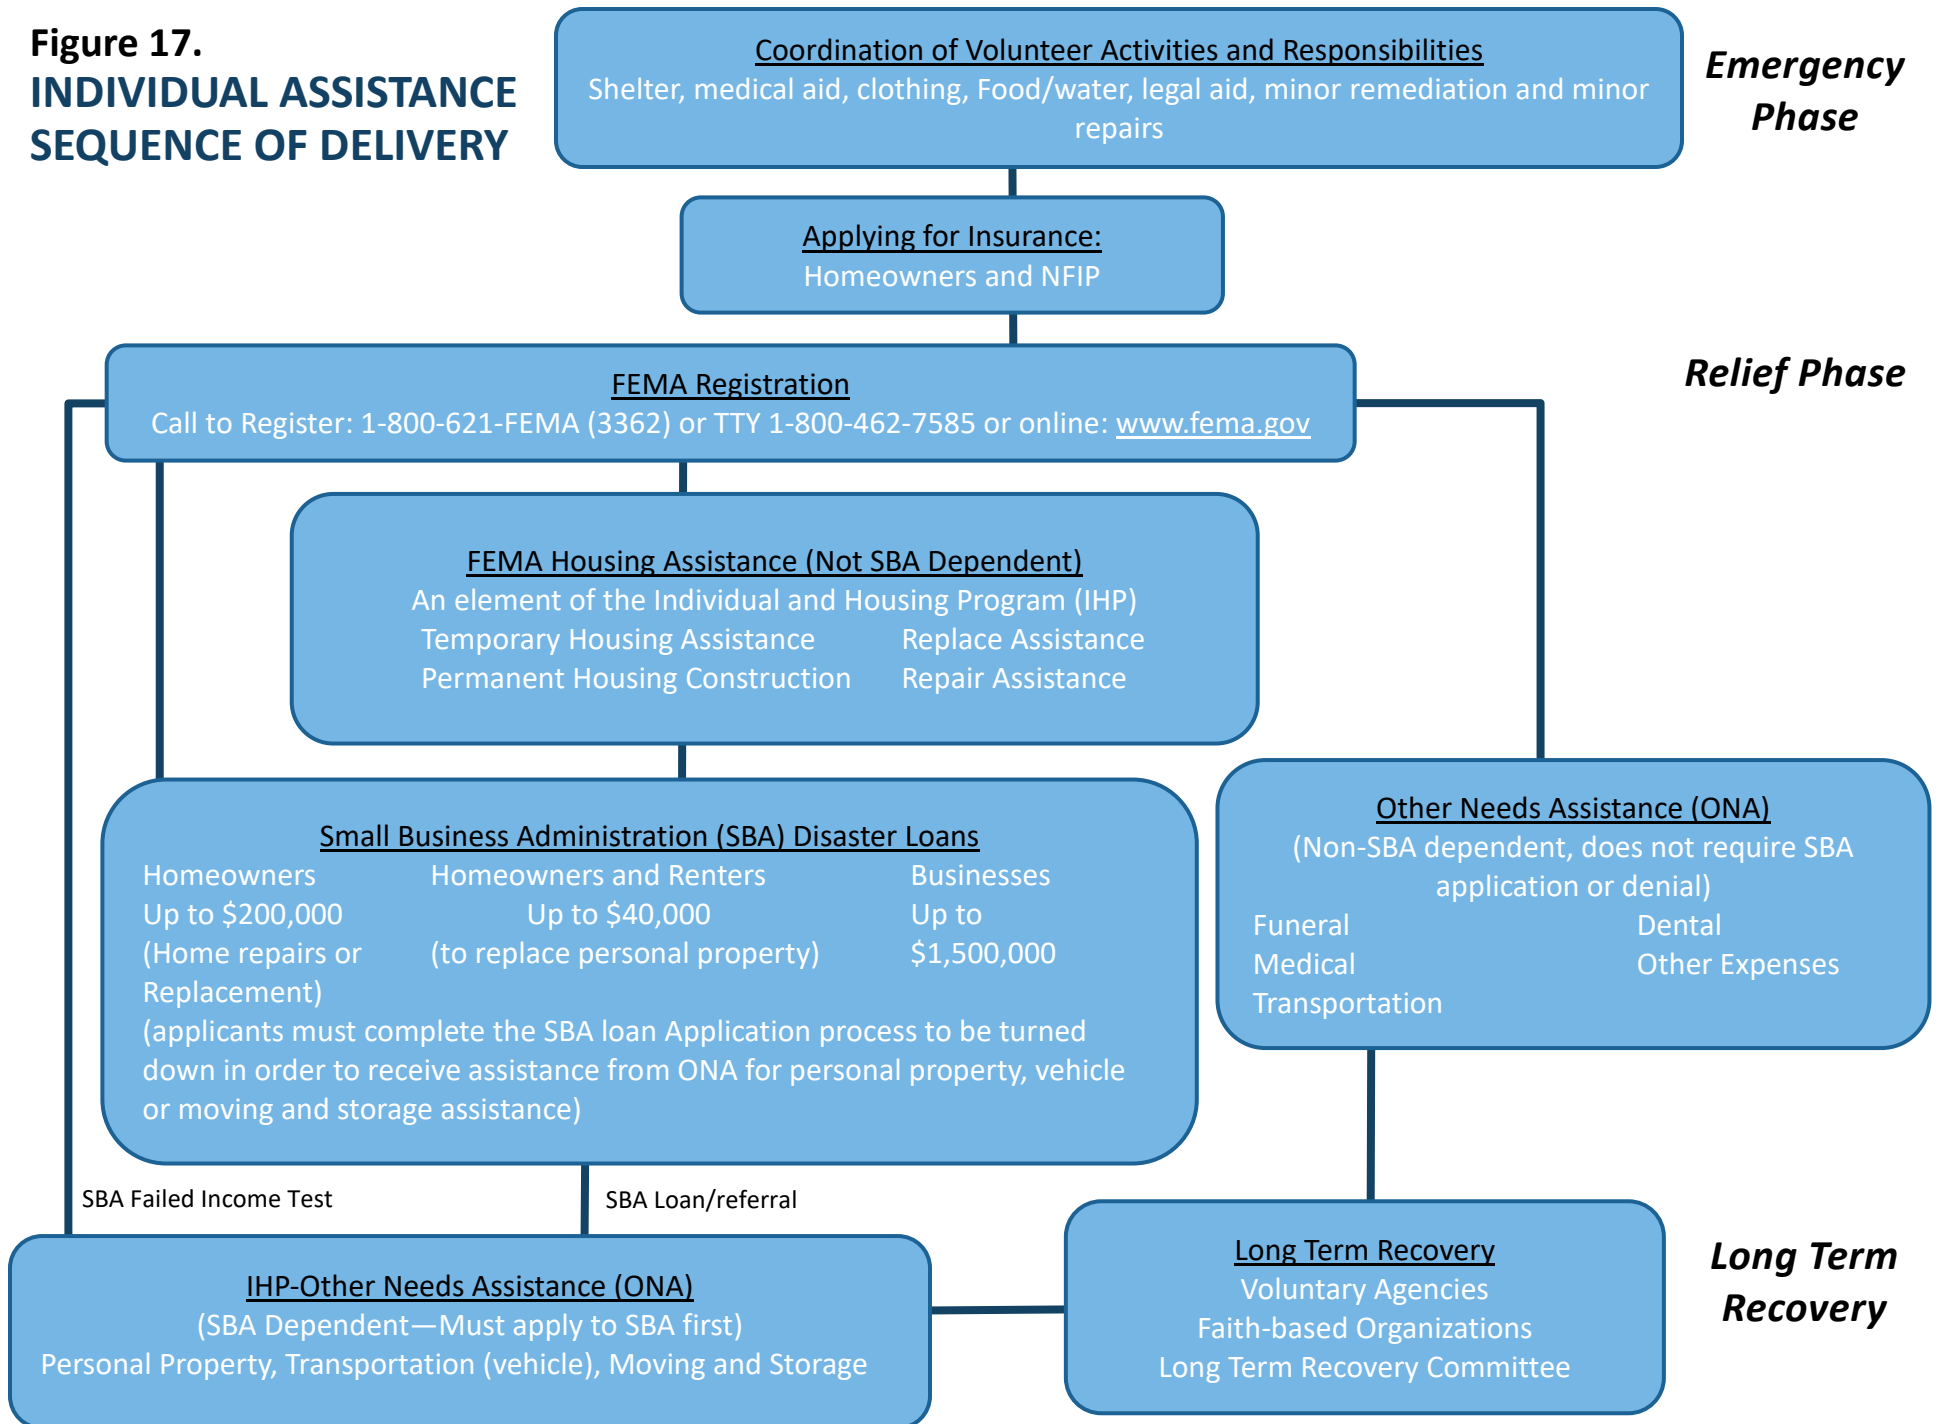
Figure 17.
INDIVIDUAL ASSISTANCE SEQUENCE OF DELIVERY

Coordination of Volunteer Activities and Responsibilities
Shelter, medical aid, clothing, Food/water, legal aid, minor remediation and minor repairs

Emergency Phase

Applying for Insurance:
Homeowners and NFIP

Relief Phase

FEMA Registration
Call to Register: 1-800-621-FEMA (3362) or TTY 1-800-462-7585 or online: www.fema.gov

FEMA Housing Assistance (Not SBA Dependent)
An element of the Individual and Housing Program (IHP)
Temporary Housing Assistance
Replace Assistance
Permanent Housing Construction
Repair Assistance

Small Business Administration (SBA) Disaster Loans
Homeowners
Up to $200,000
(Home repairs or Replacement)
Homeowners and Renters
Up to $40,000
(to replace personal property)
Businesses
Up to $1,500,000
(applicants must complete the SBA loan Application process to be turned down in order to receive assistance from ONA for personal property, vehicle or moving and storage assistance)

Other Needs Assistance (ONA)
(Non-SBA dependent, does not require SBA application or denial)
Funeral
Medical
Transportation
Dental
Other Expenses

SBA Failed Income Test
SBA Loan/referral

IHP-Other Needs Assistance (ONA)
(SBA Dependent—Must apply to SBA first)
Personal Property, Transportation (vehicle), Moving and Storage

Long Term Recovery
Voluntary Agencies
Faith-based Organizations
Long Term Recovery Committee

Long Term Recovery